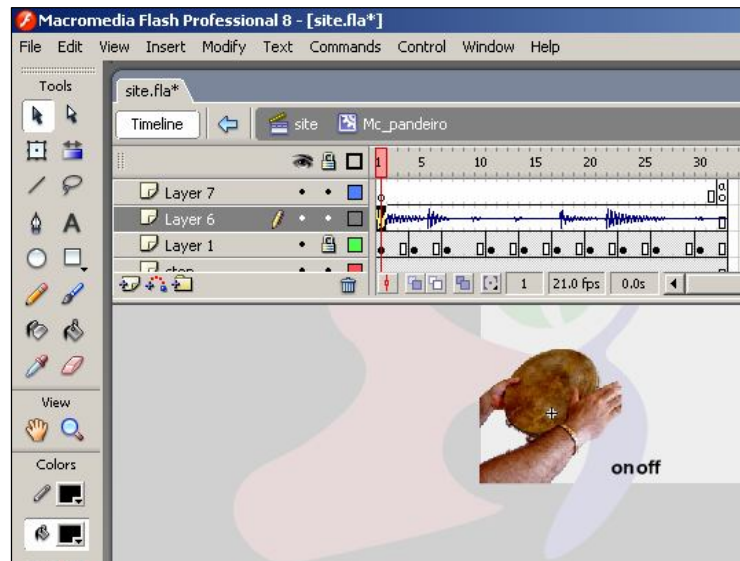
Macromedia Flash Professional 8 - [site.fla*]
File Edit View Insert Modify Text Commands Control Window Help
Tools
site.fla*
Timeline
site
Mc_pandeiro
1 5 10 15 20 25 30
Layer 7
Layer 6
Layer 1
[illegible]
1 21.0 fps 0.0s
View
Colors
onoff